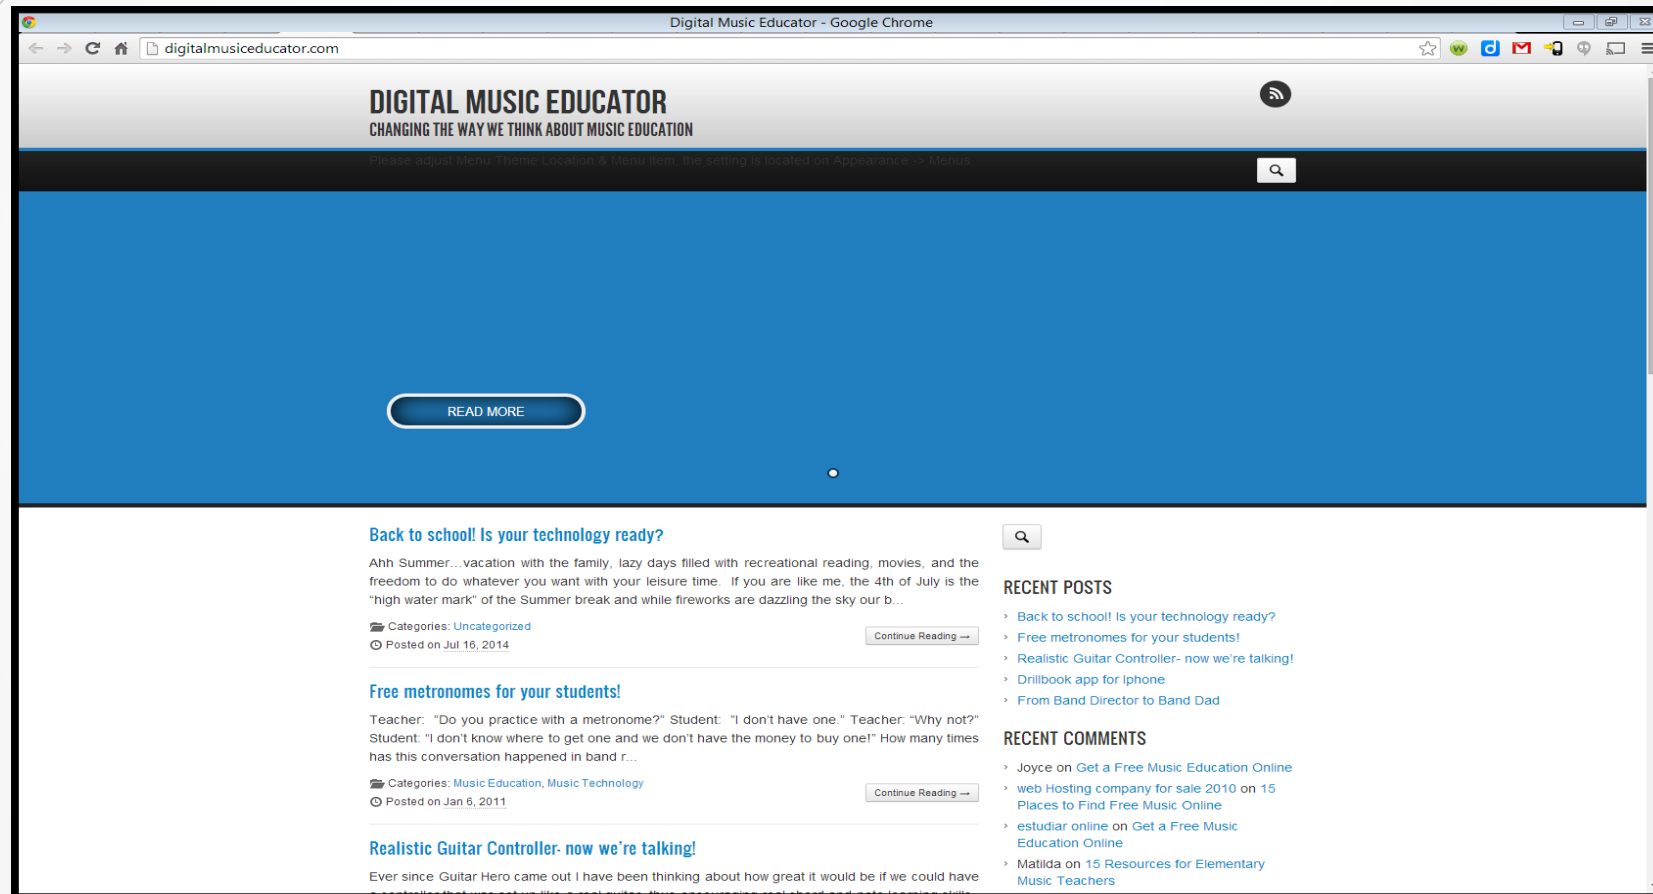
Digital Music Educator - Google Chrome

digitalmusiceducator.com

DIGITAL MUSIC EDUCATOR
CHANGING THE WAY WE THINK ABOUT MUSIC EDUCATION

Please adjust Menu Theme Location & Menu item, the setting is located on Appearance -> Menus

READ MORE

Back to school! Is your technology ready?

Ahh Summer…vacation with the family, lazy days filled with recreational reading, movies, and the freedom to do whatever you want with your leisure time. If you are like me, the 4th of July is the "high water mark" of the Summer break and while fireworks are dazzling the sky our b…

Categories: Uncategorized
Posted on Jul 16, 2014

Continue Reading →

Free metronomes for your students!

Teacher: "Do you practice with a metronome?" Student: "I don't have one." Teacher: "Why not?" Student: "I don't know where to get one and we don't have the money to buy one!" How many times has this conversation happened in band r…

Categories: Music Education, Music Technology
Posted on Jan 6, 2011

Continue Reading →

Realistic Guitar Controller- now we're talking!

Ever since Guitar Hero came out I have been thinking about how great it would be if we could have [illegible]

RECENT POSTS

Back to school! Is your technology ready?
Free metronomes for your students!
Realistic Guitar Controller- now we're talking!
Drillbook app for Iphone
From Band Director to Band Dad

RECENT COMMENTS

Joyce on Get a Free Music Education Online
web Hosting company for sale 2010 on 15 Places to Find Free Music Online
estudiar online on Get a Free Music Education Online
Matilda on 15 Resources for Elementary Music Teachers